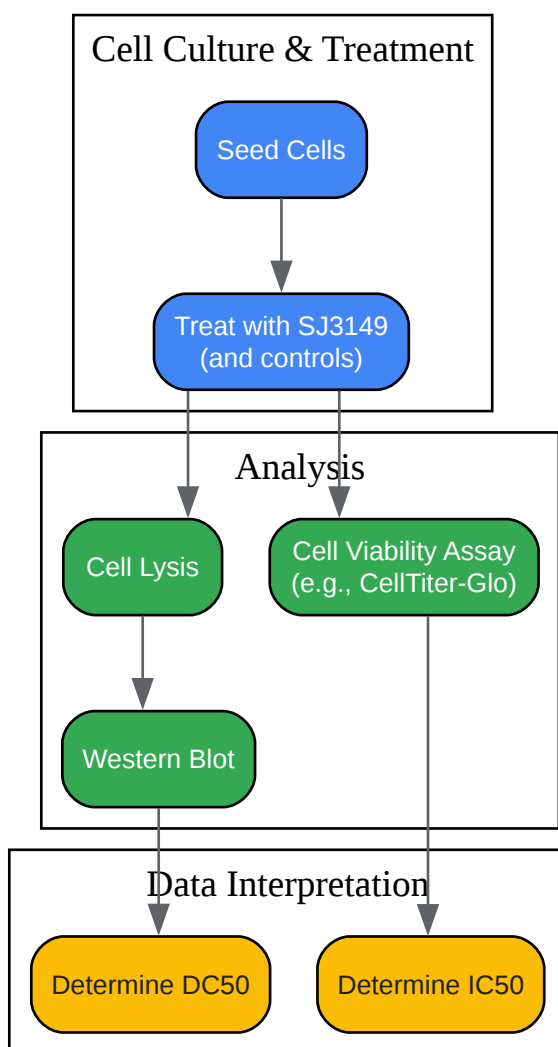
Cell Culture & Treatment

Seed Cells

Treat with SJ3149 (and controls)

Analysis

Cell Lysis

Cell Viability Assay (e.g., CellTiter-Glo)

Western Blot

Data Interpretation

Determine DC50

Determine IC50